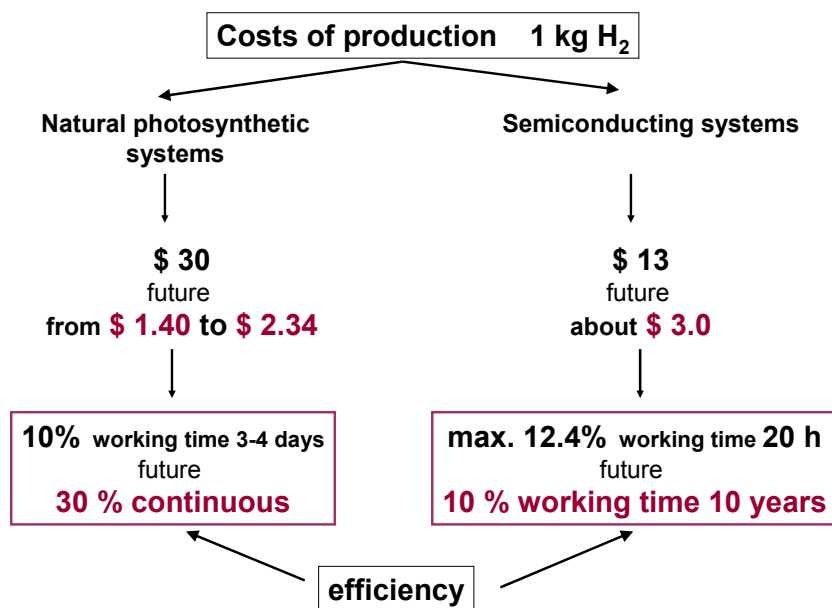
Costs of production 1 kg $H_2$

Natural photosynthetic systems

$ 30
future
from $ 1.40 to $ 2.34

10% working time 3-4 days
future
30 % continuous

Semiconducting systems

$ 13
future
about $ 3.0

max. 12.4% working time 20 h
future
10 % working time 10 years

efficiency